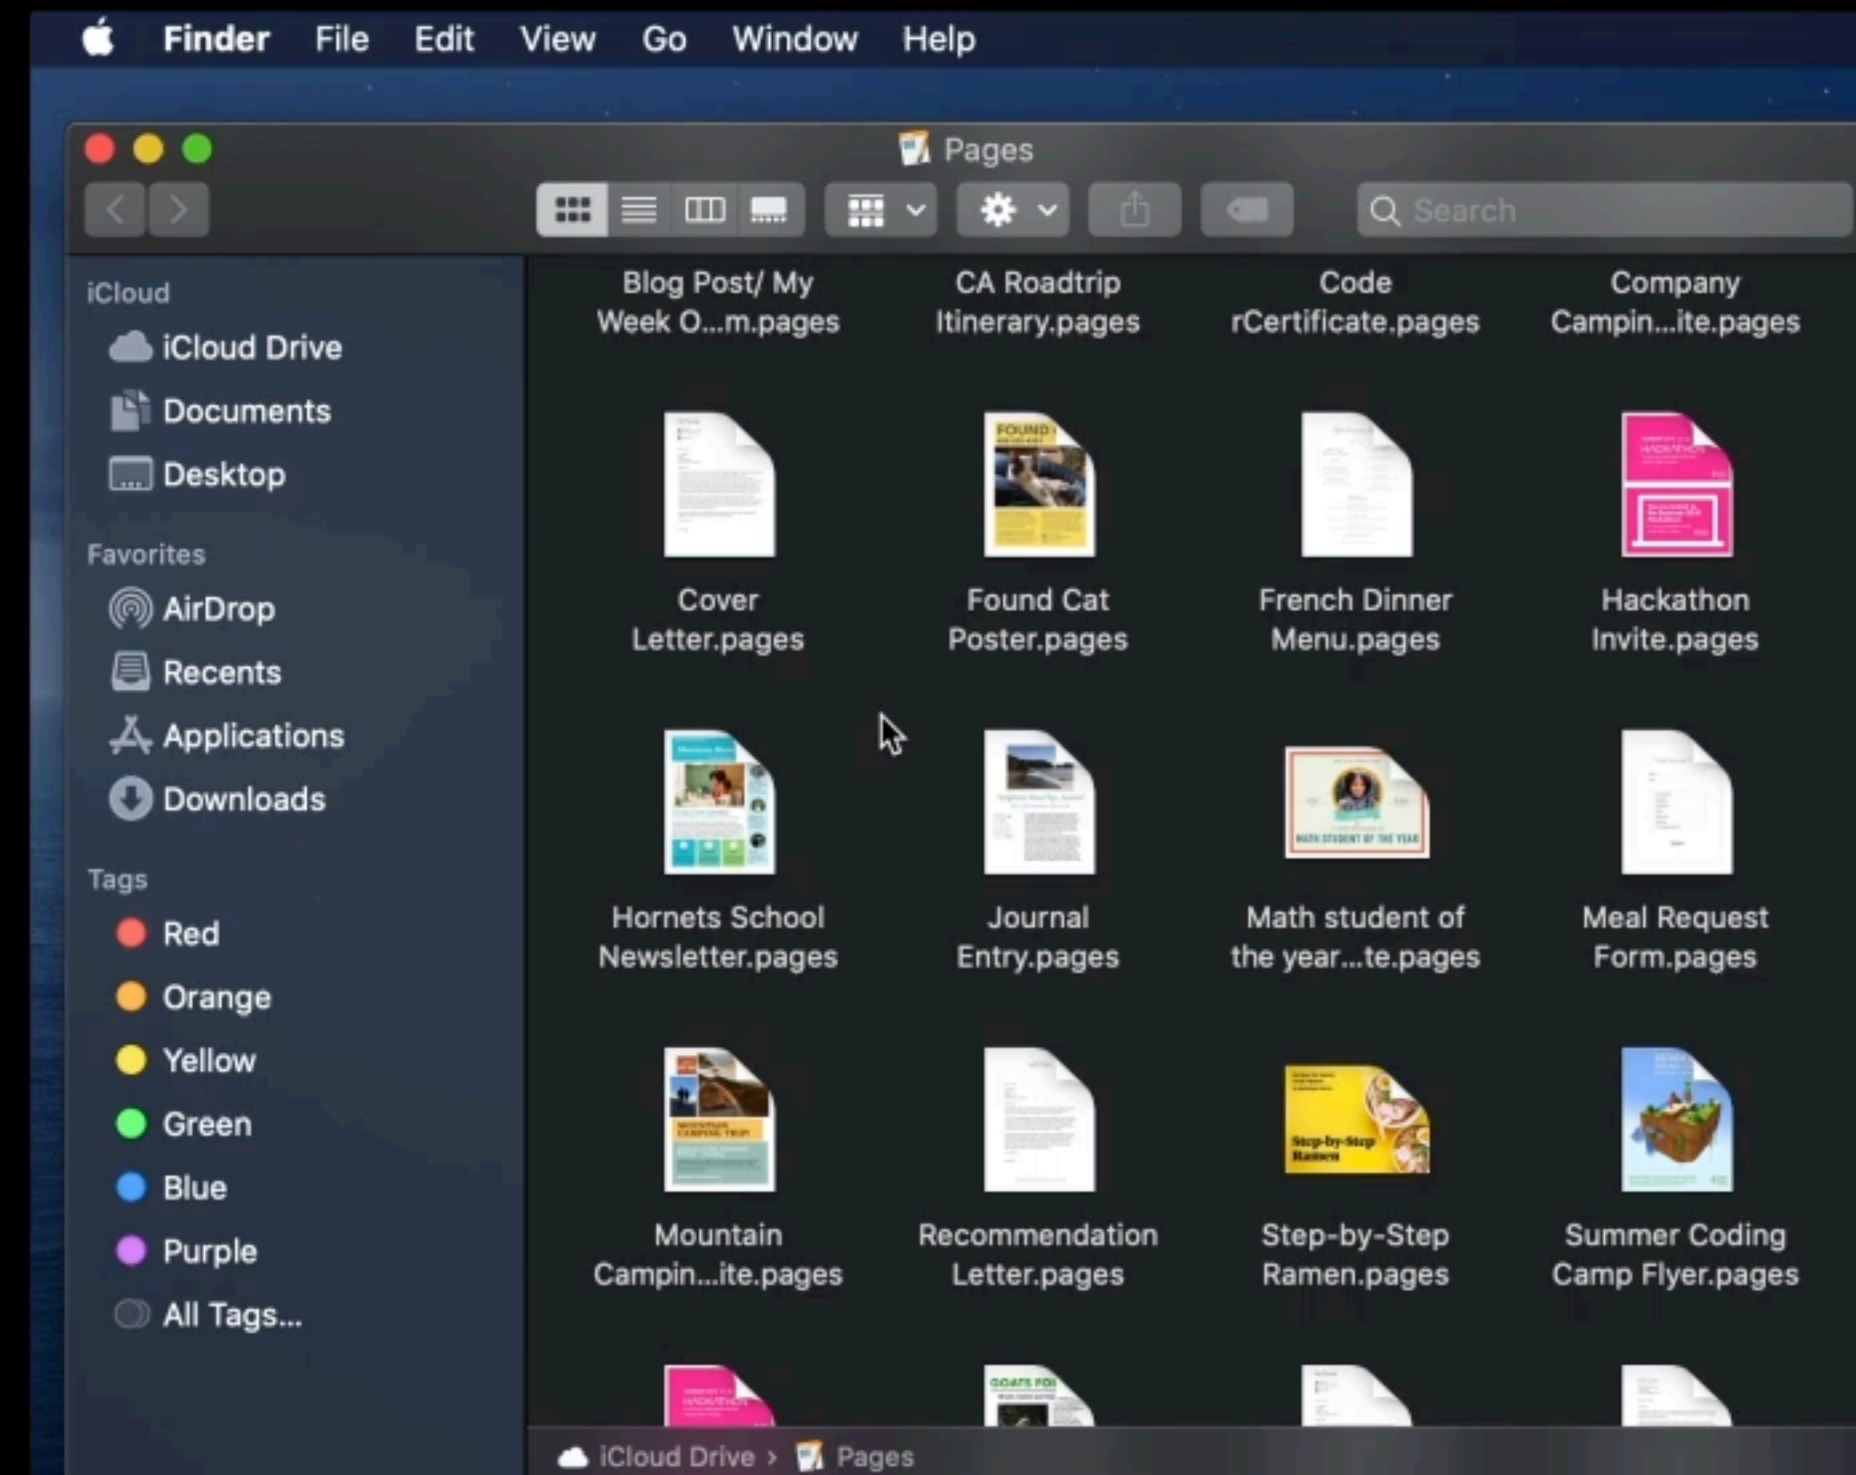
Finder File Edit View Go Window Help

Pages

Search

iCloud
iCloud Drive
Documents
Desktop

Favorites
AirDrop
Recents
Applications
Downloads

Tags
Red
Orange
Yellow
Green
Blue
Purple
All Tags...

Blog Post/ My Week O...m.pages
CA Roadtrip Itinerary.pages
Code rCertificate.pages
Company Campin...ite.pages

Cover Letter.pages
Found Cat Poster.pages
French Dinner Menu.pages
Hackathon Invite.pages

Hornets School Newsletter.pages
Journal Entry.pages
Math student of the year...te.pages
Meal Request Form.pages

Mountain Campin...ite.pages
Recommendation Letter.pages
Step-by-Step Ramen.pages
Summer Coding Camp Flyer.pages

iCloud Drive › Pages